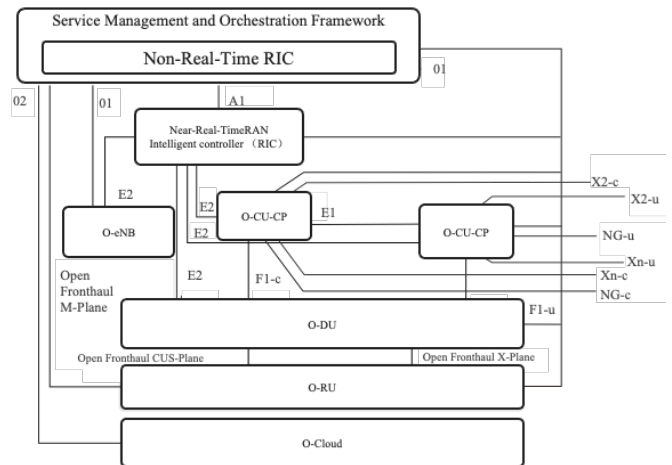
Service Management and Orchestration Framework

Non-Real-Time RIC

01

02

01

A1

Near-Real-TimeRAN Intelligent controller （RIC）

E2

O-eNB

E2

E2

O-CU-CP

E1

O-CU-CP

X2-c

X2-u

NG-u

Xn-u

Xn-c

NG-c

Open Fronthaul M-Plane

E2

F1-c

F1-u

O-DU

Open Fronthaul CUS-Plane

Open Fronthaul X-Plane

O-RU

O-Cloud